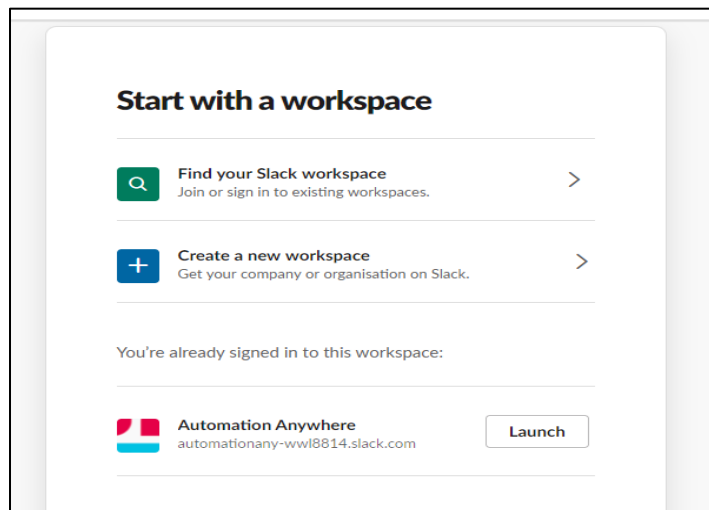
Start with a workspace

Find your Slack workspace
Join or sign in to existing workspaces.

Create a new workspace
Get your company or organisation on Slack.

You're already signed in to this workspace:

Automation Anywhere
automationany-wwl8814.slack.com

Launch